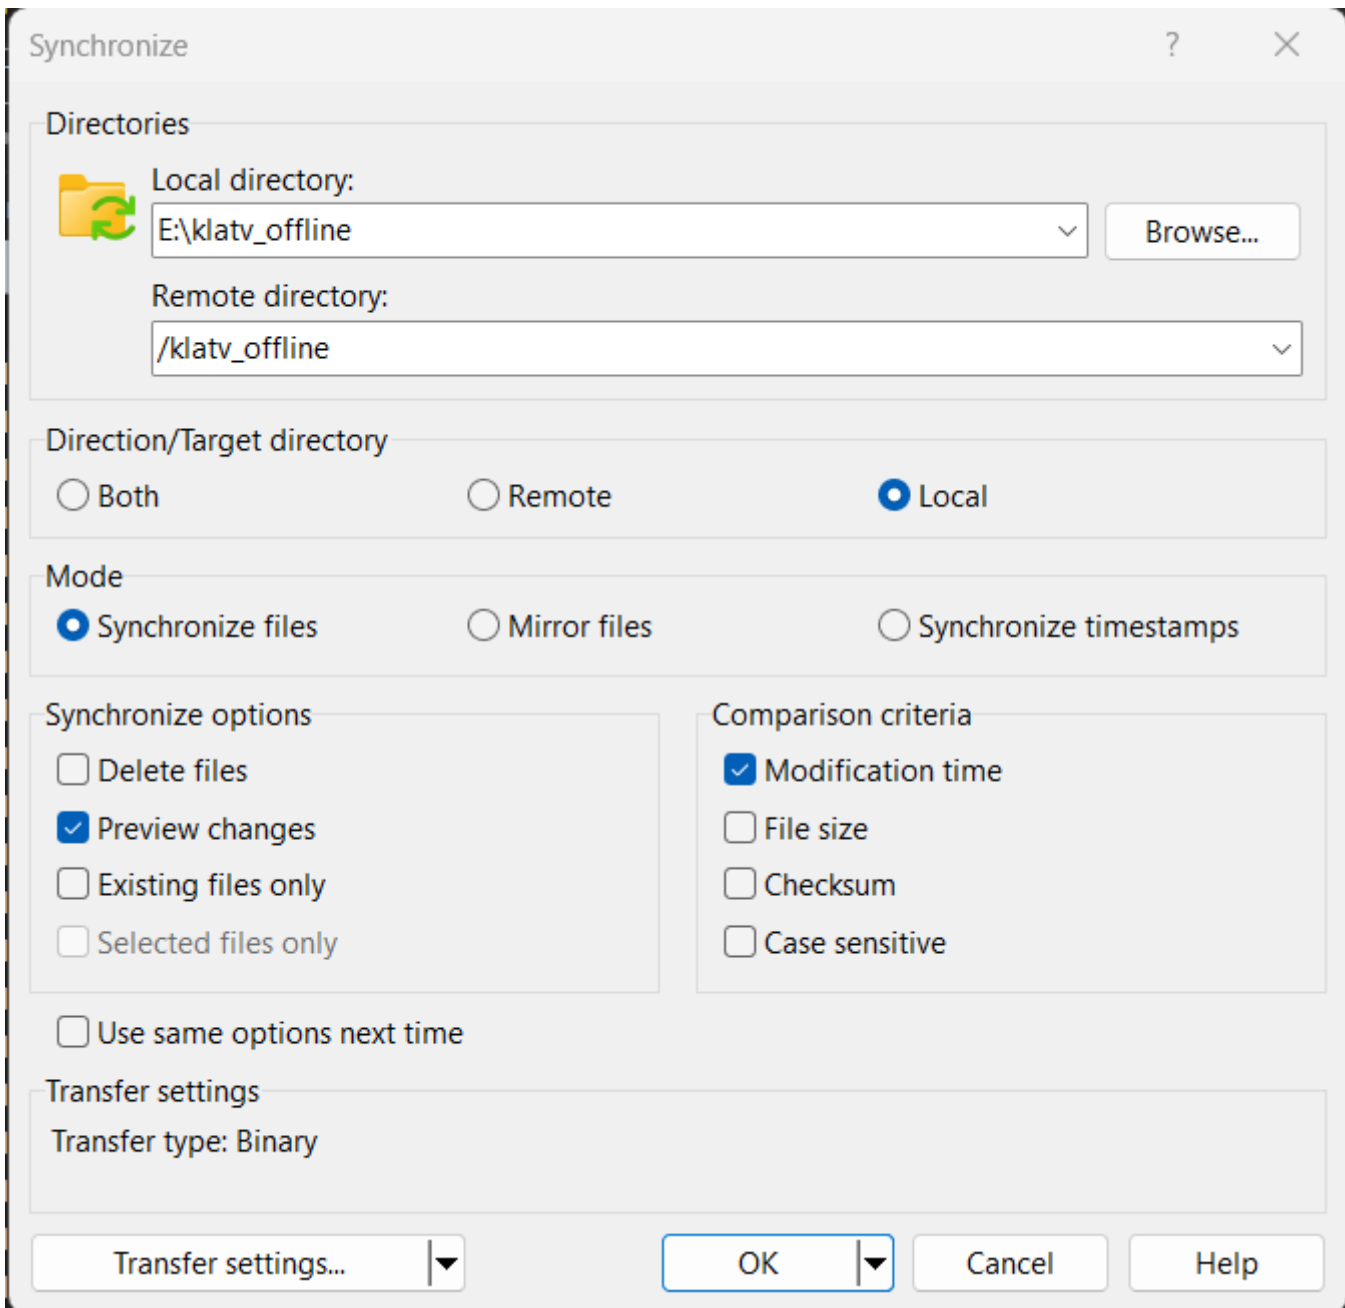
Synchronize ? ×

Directories

Local directory:

E:\klatv_offline

Browse...

Remote directory:

/klatv_offline

Direction/Target directory

Both

Remote

Local

Mode

Synchronize files

Mirror files

Synchronize timestamps

Synchronize options

Delete files

Preview changes

Existing files only

Selected files only

Comparison criteria

Modification time

File size

Checksum

Case sensitive

Use same options next time

Transfer settings

Transfer type: Binary

Transfer settings...

OK

Cancel

Help